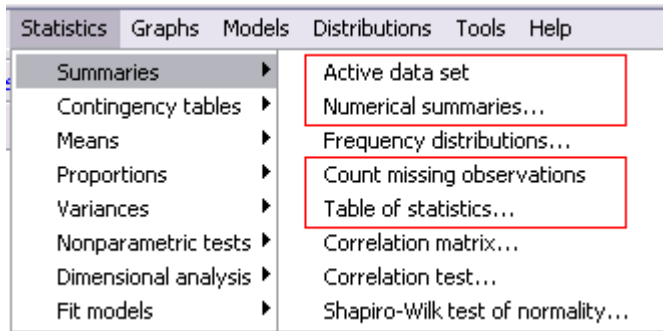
Statistics Graphs Models Distributions Tools Help

Summaries
Contingency tables
Means
Proportions
Variances
Nonparametric tests
Dimensional analysis
Fit models

Active data set
Numerical summaries...
Frequency distributions...
Count missing observations
Table of statistics...
Correlation matrix...
Correlation test...
Shapiro-Wilk test of normality...